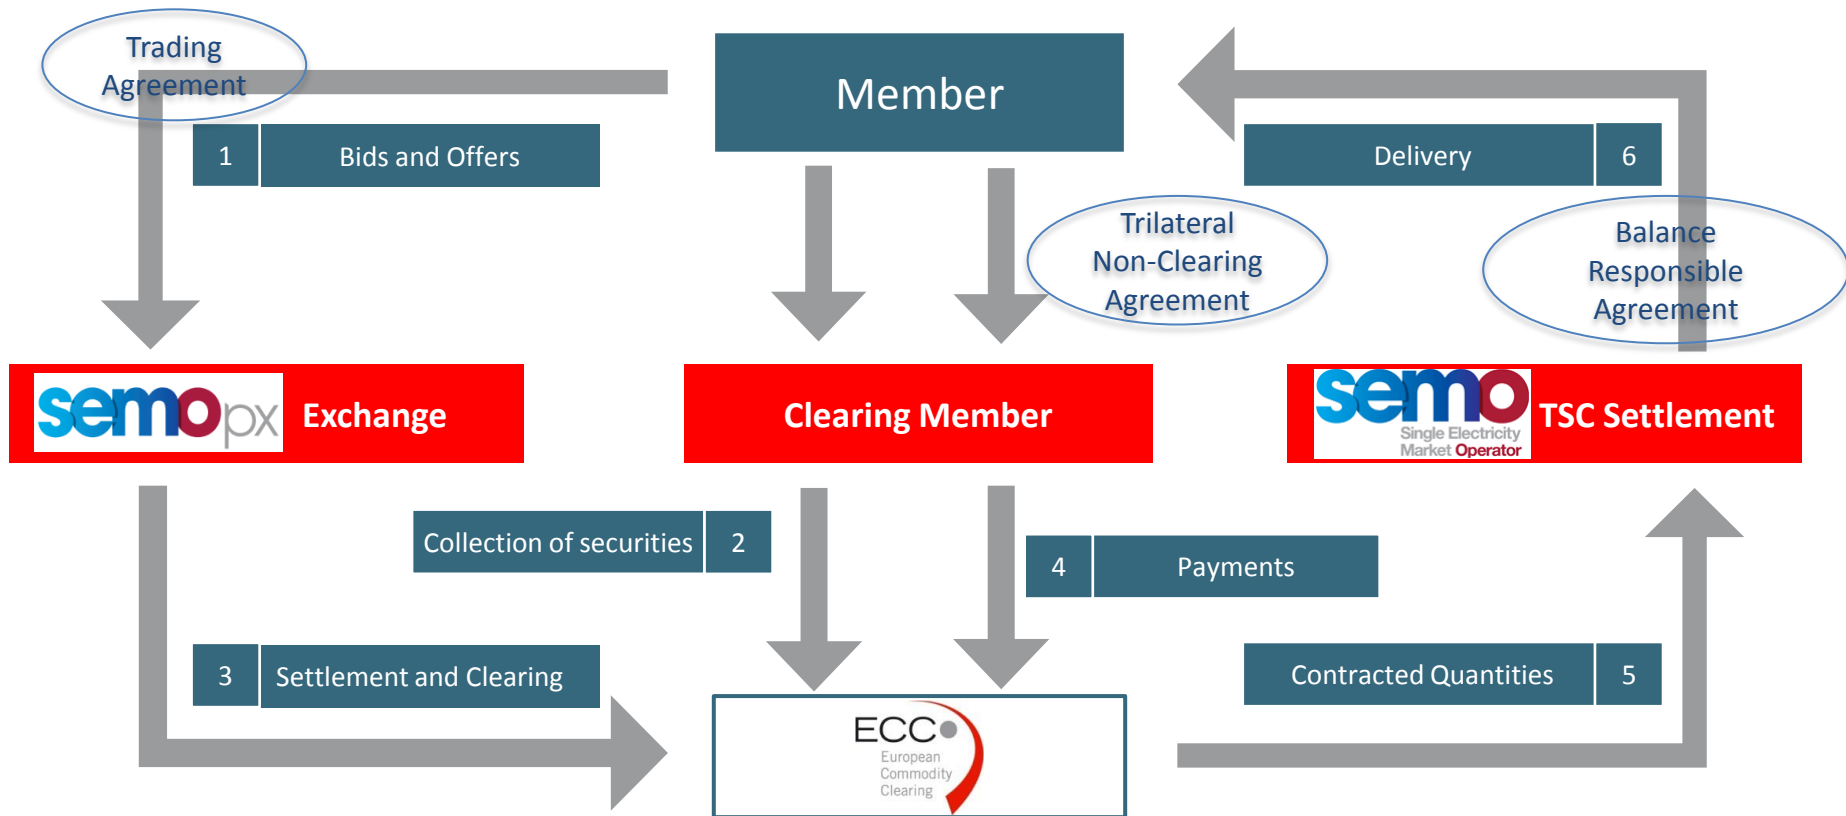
Trading Agreement

Member

Delivery
6

1
Bids and Offers

Trilateral Non-Clearing Agreement

Balance Responsible Agreement

semopx Exchange

Clearing Member

semo Single Electricity Market Operator TSC Settlement

Collection of securities
2

4
Payments

3
Settlement and Clearing

Contracted Quantities
5

ECC European Commodity Clearing